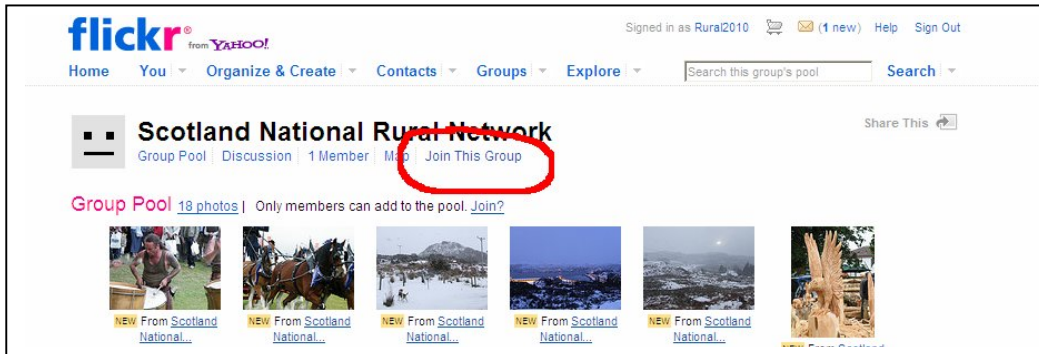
flickr from YAHOO!

Signed in as Rural2010 (1 new) Help Sign Out

Home You Organize & Create Contacts Groups Explore Search this group's pool Search

Scotland National Rural Network

Share This

Group Pool Discussion 1 Member Map Join This Group

Group Pool 18 photos | Only members can add to the pool. Join?

NEW From Scotland National...

NEW From Scotland National...

NEW From Scotland National...

NEW From Scotland National...

NEW From Scotland National...

NEW From Scotland